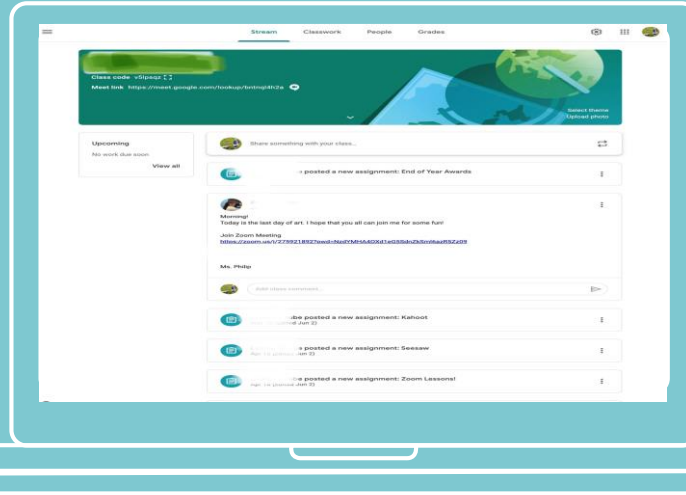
Stream Classwork People Grades

Class code v5lpsqz

Meet link https://meet.google.com/lookup/bntnql4h2e

Select theme
Upload photo

Upcoming
No work due soon
View all

Share something with your class...

posted a new assignment: End of Year Awards

Morning!
Today is the last day of art. I hope that you all can join me for some fun!

Join Zoom Meeting
https://zoom.us/j/2759218927pwd=NzdYMHA4OXd1eG5Sdn2k5mMazR5Zz09

Ms. Philip

Add class comment...

posted a new assignment: Kahoot
(Edited Jun 2)

posted a new assignment: Seesaw
(Edited Jun 2)

posted a new assignment: Zoom Lessons!
(Edited Jun 2)